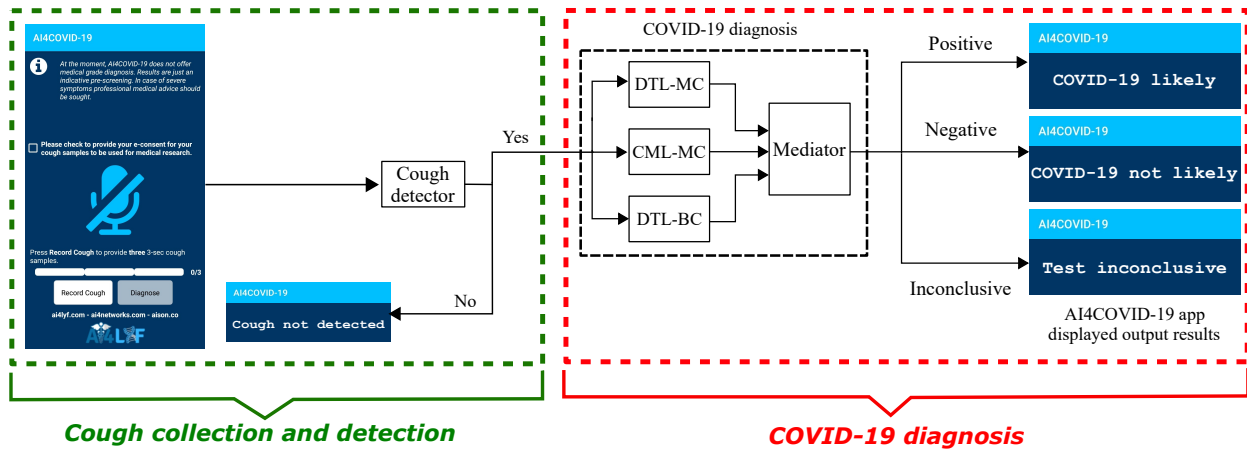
AI4COVID-19

At the moment, AI4COVID-19 does not offer medical grade diagnosis. Results are just an indicative pre-screening. In case of severe symptoms professional medical advice should be sought.

Please check to provide your e-consent for your cough samples to be used for medical research.

Press Record Cough to provide three 3-sec cough samples.

0/3

Record Cough

Diagnose

ai4lyf.com - ai4networks.com - aison.co

AI4LYF

Cough detector

Yes

No

AI4COVID-19

Cough not detected

COVID-19 diagnosis

DTL-MC

CML-MC

DTL-BC

Mediator

Positive

Negative

Inconclusive

AI4COVID-19

COVID-19 likely

AI4COVID-19

COVID-19 not likely

AI4COVID-19

Test inconclusive

AI4COVID-19 app displayed output results

Cough collection and detection

COVID-19 diagnosis